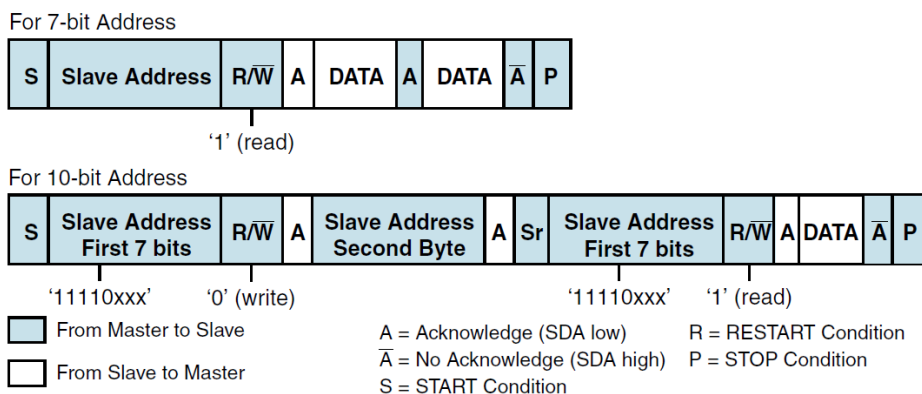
For 7-bit Address

| S | Slave Address | R/$\overline{W}$ | A | DATA | A | DATA | $\overline{A}$ | P |
|---|---|---|---|---|---|---|---|---|

‘1’ (read)

For 10-bit Address

| S | Slave Address First 7 bits | R/$\overline{W}$ | A | Slave Address Second Byte | A | Sr | Slave Address First 7 bits | R/$\overline{W}$ | A | DATA | $\overline{A}$ | P |
|---|---|---|---|---|---|---|---|---|---|---|---|---|

‘11110xxx’ ‘0’ (write) ‘11110xxx’ ‘1’ (read)

From Master to Slave

From Slave to Master

A = Acknowledge (SDA low)
$\overline{A}$ = No Acknowledge (SDA high)
S = START Condition

R = RESTART Condition
P = STOP Condition